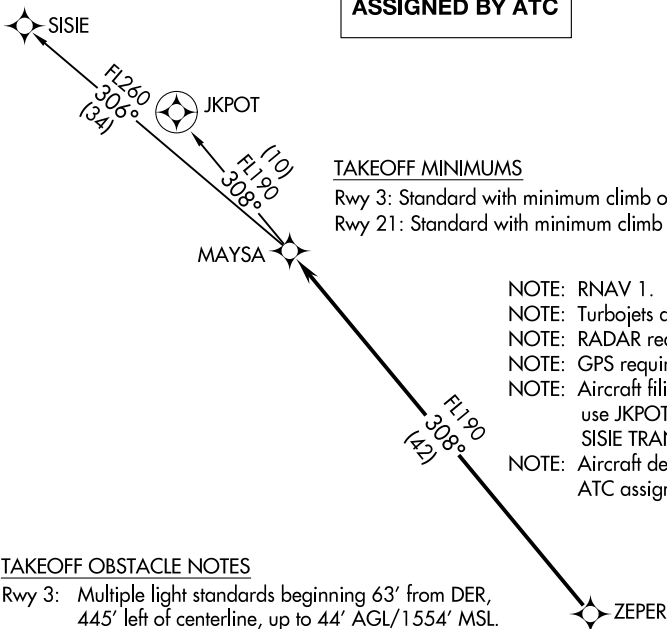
ASSIGNED BY ATC

SISIE

FL260
306°
(34)

JKPOT

(10)
FL190
308°

MAYSA

TAKEOFF MINIMUMS
Rwy 3: Standard with minimum climb o
Rwy 21: Standard with minimum climb

NOTE: RNAV 1.
NOTE: Turbojets c
NOTE: RADAR rec
NOTE: GPS requir
NOTE: Aircraft fili
use JKPOT
SISIE TRAN
NOTE: Aircraft de
ATC assign

FL190
308°
(42)

TAKEOFF OBSTACLE NOTES
Rwy 3: Multiple light standards beginning 63′ from DER, 445′ left of centerline, up to 44′ AGL/1554′ MSL.

ZEPER